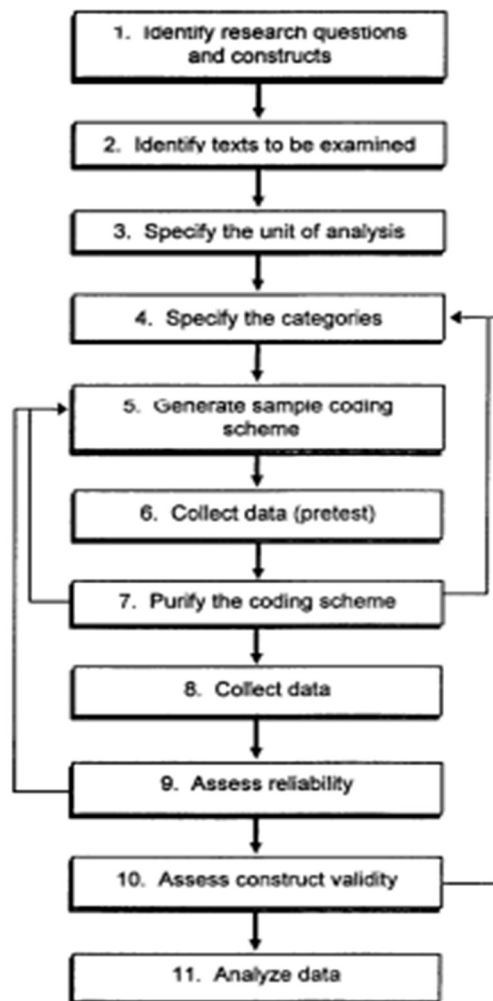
1. Identify research questions and constructs

2. Identify texts to be examined

3. Specify the unit of analysis

4. Specify the categories

5. Generate sample coding scheme

6. Collect data (pretest)

7. Purify the coding scheme

8. Collect data

9. Assess reliability

10. Assess construct validity

11. Analyze data